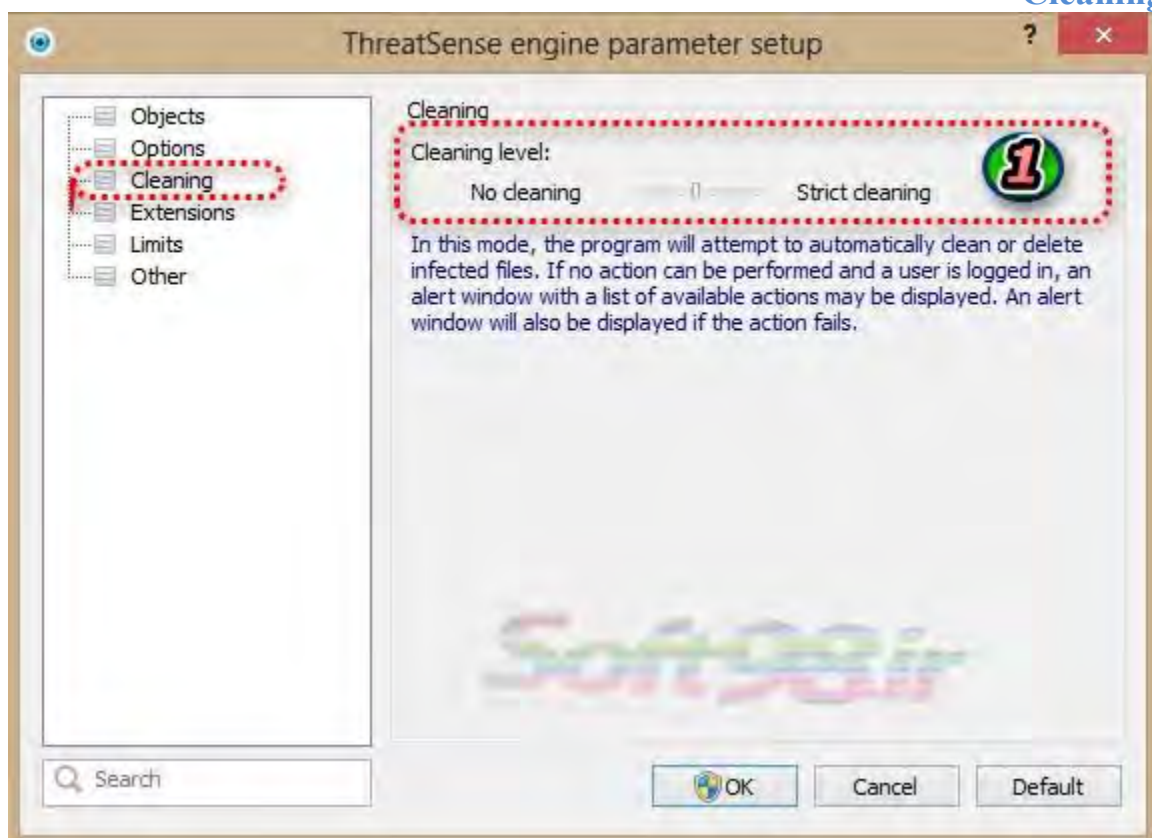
Cleaning

ThreatSense engine parameter setup

?

×

Objects
Options
Cleaning
Extensions
Limits
Other

Cleaning

Cleaning level:

No cleaning

Strict cleaning

1

In this mode, the program will attempt to automatically clean or delete infected files. If no action can be performed and a user is logged in, an alert window with a list of available actions may be displayed. An alert window will also be displayed if the action fails.

Search

OK

Cancel

Default